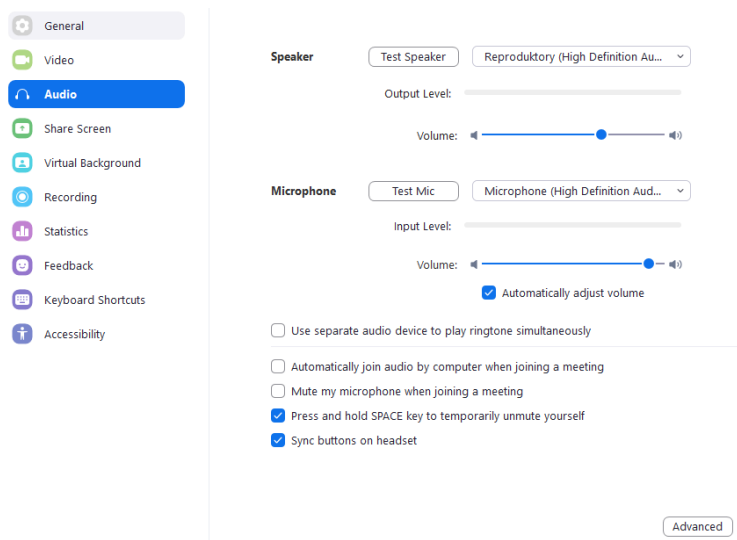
General
Video
Audio
Share Screen
Virtual Background
Recording
Statistics
Feedback
Keyboard Shortcuts
Accessibility

Speaker
Test Speaker
Reproduktory (High Definition Au...
Output Level:
Volume:

Microphone
Test Mic
Microphone (High Definition Aud...
Input Level:
Volume:
Automatically adjust volume

Use separate audio device to play ringtone simultaneously

Automatically join audio by computer when joining a meeting
Mute my microphone when joining a meeting
Press and hold SPACE key to temporarily unmute yourself
Sync buttons on headset

Advanced